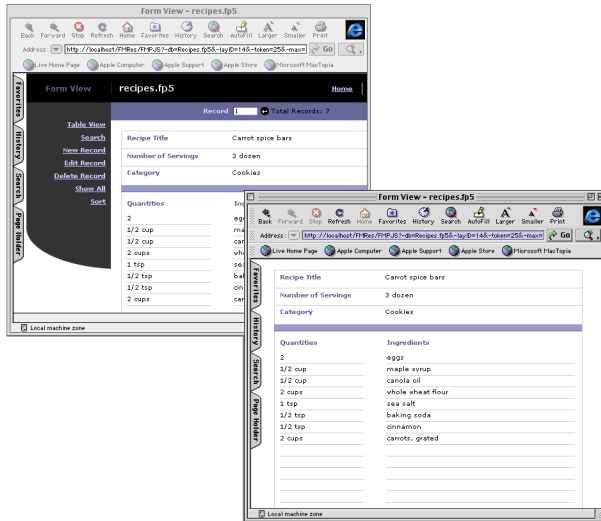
Form View - recipes.fp5

Back Forward Stop Refresh Home Favorites History Search AutoFill Larger Smaller Print

Address: http://localhost/FMRes/FMPJS?-db=Recipes.fp5&-layID=14&-token=25&-max= Go

Live Home Page Apple Computer Apple Support Apple Store Microsoft MacTopia

Favorites History Search Page Holder

Form View recipes.fp5 Home

Record 1 Total Records: 7

Table View
Search
New Record
Edit Record
Delete Record
Show All
Sort

| Recipe Title | Carrot spice bars |
|---|---|
| Number of Servings | 3 dozen |
| Category | Cookies |

| Quantities | Ing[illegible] |
|---|---|
| 2 | egg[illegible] |
| 1/2 cup | ma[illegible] |
| 1/2 cup | ca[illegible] |
| 2 cups | wh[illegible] |
| 1 tsp | se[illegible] |
| 1/2 tsp | ba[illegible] |
| 1/2 tsp | cin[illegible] |
| 2 cups | ca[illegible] |

Local machine zone

Form View - recipes.fp5

Back Forward Stop Refresh Home Favorites History Search AutoFill Larger Smaller Print

Address: http://localhost/FMRes/FMPJS?-db=Recipes.fp5&-layID=14&-token=25&-max= Go

Live Home Page Apple Computer Apple Support Apple Store Microsoft MacTopia

Favorites History Search Page Holder

| Recipe Title | Carrot spice bars |
|---|---|
| Number of Servings | 3 dozen |
| Category | Cookies |

| Quantities | Ingredients |
|---|---|
| 2 | eggs |
| 1/2 cup | maple syrup |
| 1/2 cup | canola oil |
| 2 cups | whole wheat flour |
| 1 tsp | sea salt |
| 1/2 tsp | baking soda |
| 1/2 tsp | cinnamon |
| 2 cups | carrots, grated |

Local machine zone